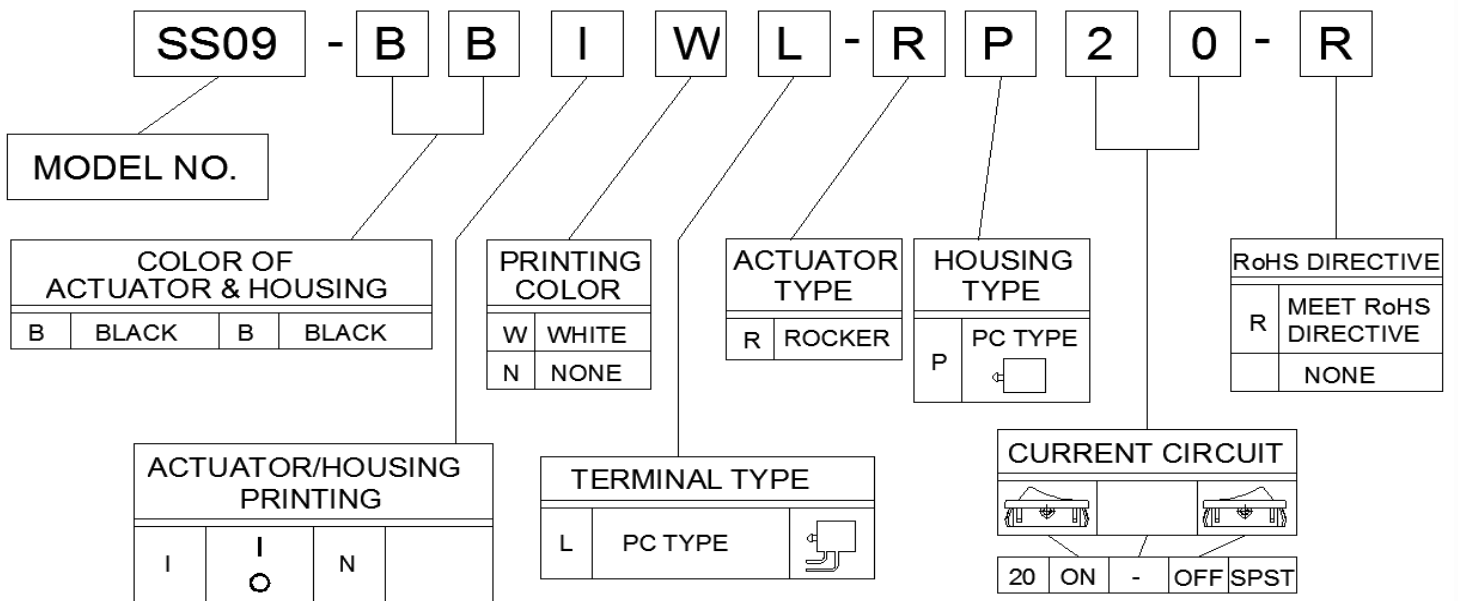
SS09 - B B I W L - R P 2 0 - R

MODEL NO.

COLOR OF ACTUATOR & HOUSING

| B | BLACK | B | BLACK |
|---|---|---|---|

PRINTING COLOR

| W | WHITE |
|---|---|
| N | NONE |

ACTUATOR TYPE

| R | ROCKER |
|---|---|

HOUSING TYPE

| P | PC TYPE |
|---|---|

RoHS DIRECTIVE

| R | MEET RoHS DIRECTIVE |
|---|---|
| | NONE |

ACTUATOR/HOUSING PRINTING

| I | I O | N | |
|---|---|---|---|

TERMINAL TYPE

| L | PC TYPE | |
|---|---|---|

CURRENT CIRCUIT

| 20 | ON | - | OFF | SPST |
|---|---|---|---|---|